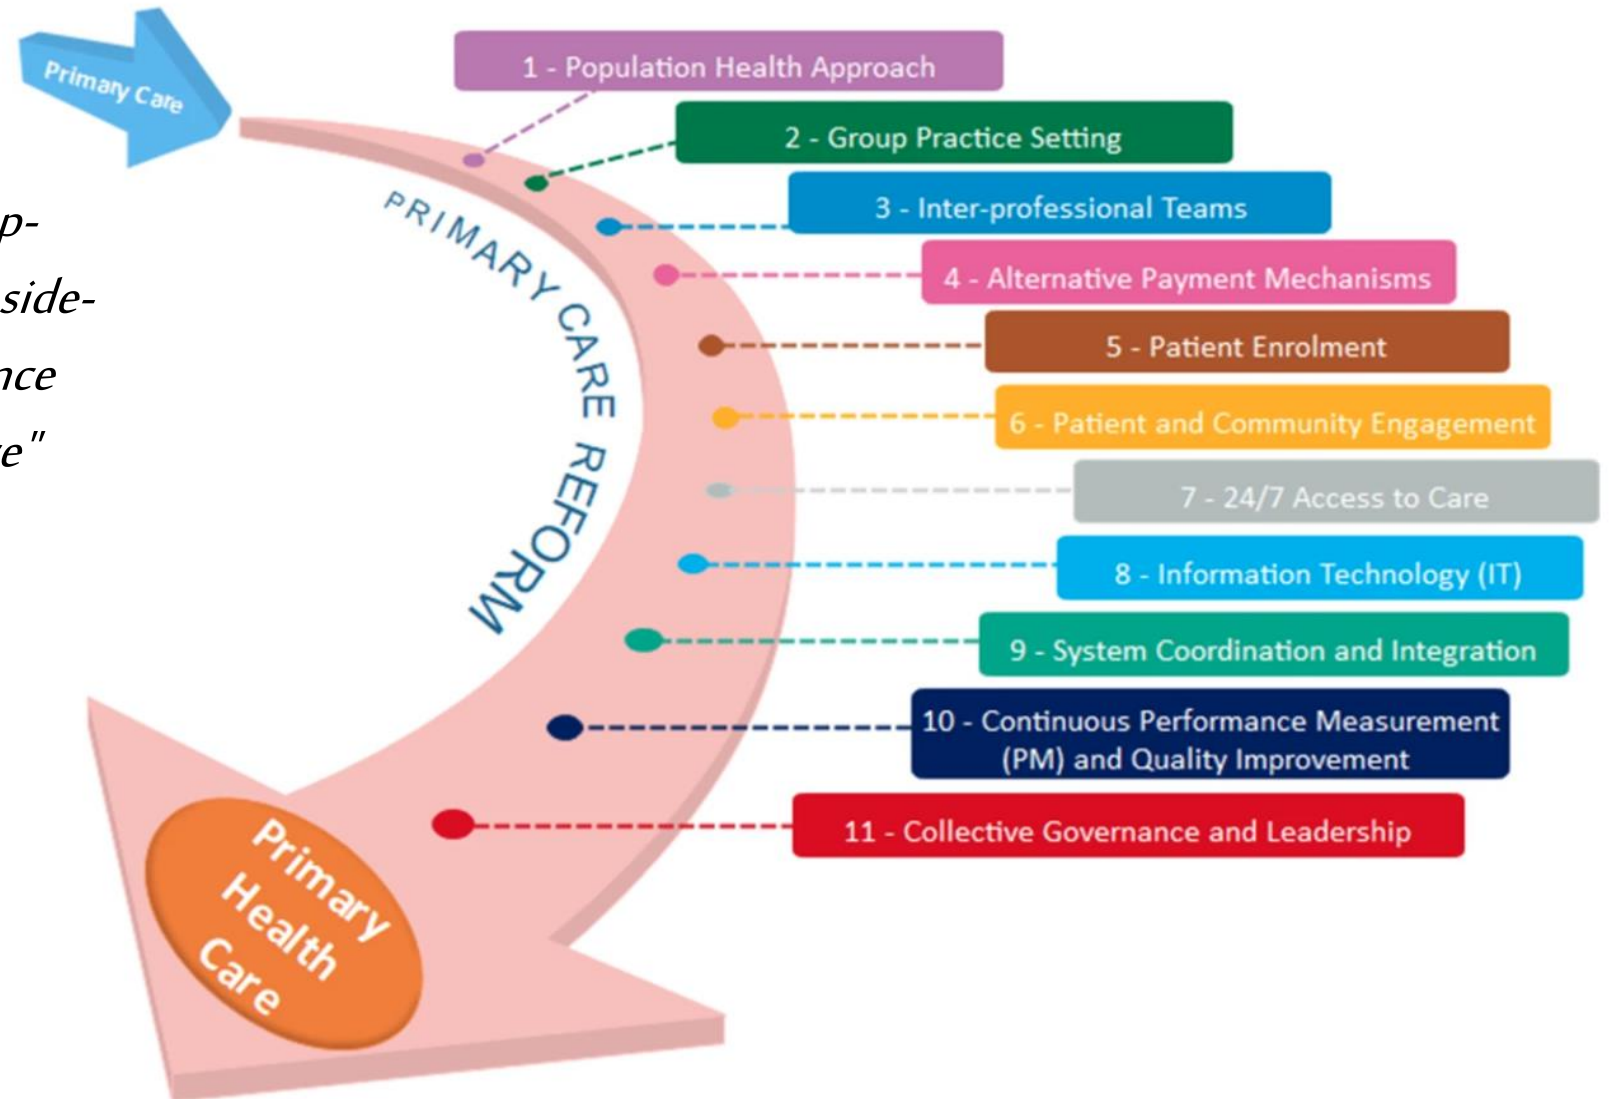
Primary Care

p-
side-
nce
e"

PRIMARY CARE REFORM

1 - Population Health Approach

2 - Group Practice Setting

3 - Inter-professional Teams

4 - Alternative Payment Mechanisms

5 - Patient Enrolment

6 - Patient and Community Engagement

7 - 24/7 Access to Care

8 - Information Technology (IT)

9 - System Coordination and Integration

10 - Continuous Performance Measurement (PM) and Quality Improvement

11 - Collective Governance and Leadership

Primary Health Care